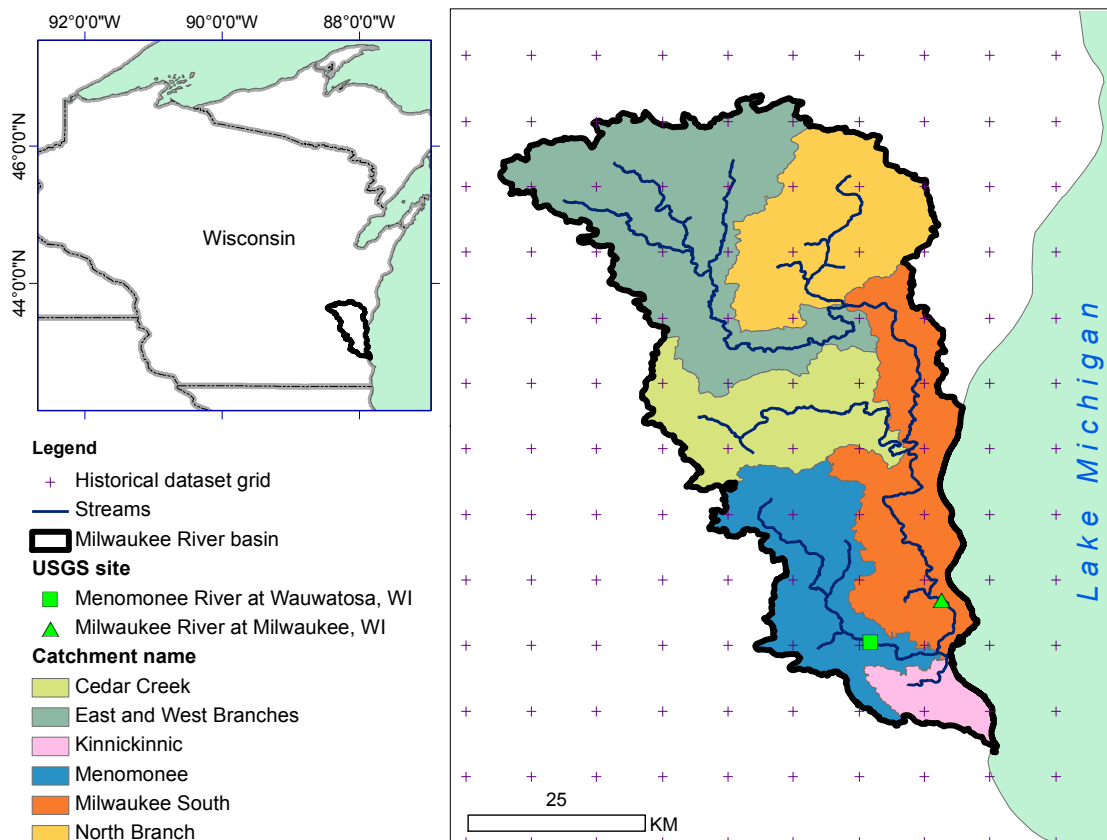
92°0'0"W 90°0'0"W 88°0'0"W

46°0'0"N

44°0'0"N

Wisconsin

Legend

Historical dataset grid

Streams

Milwaukee River basin

USGS site

Menomonee River at Wauwatosa, WI

Milwaukee River at Milwaukee, WI

Catchment name

Cedar Creek

East and West Branches

Kinnickinnic

Menomonee

Milwaukee South

North Branch

Lake Michigan

25

KM